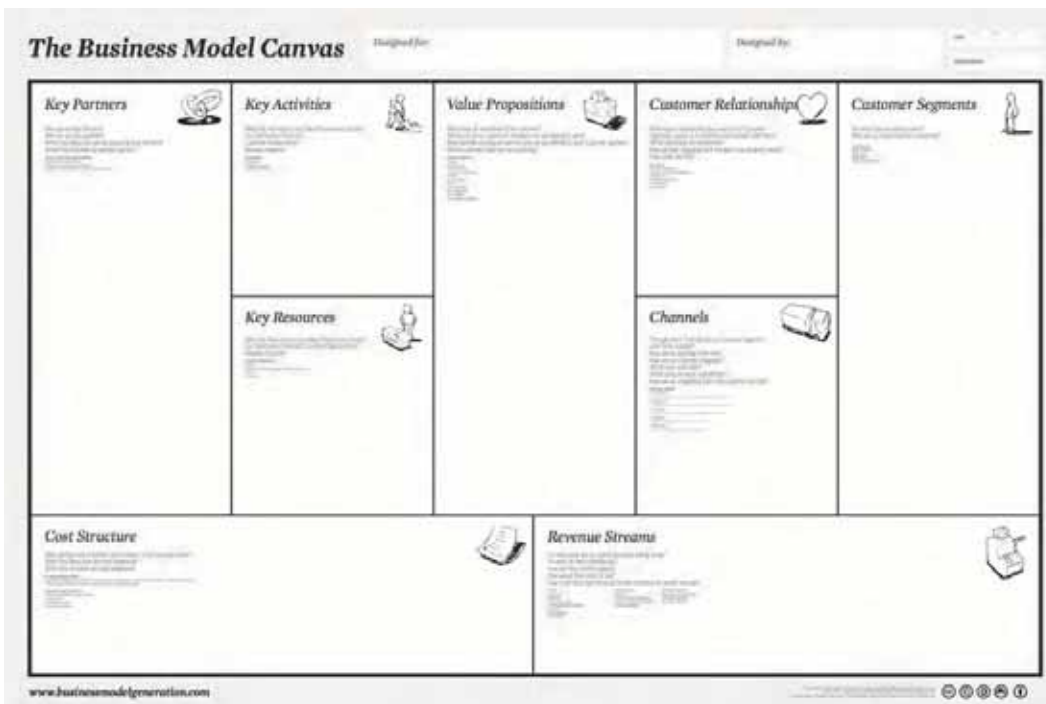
The Business Model Canvas

Designed for:

Designed by:

Key Partners

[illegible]

Key Activities

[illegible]

Value Propositions

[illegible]

Customer Relationships

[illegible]

Customer Segments

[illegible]

Key Resources

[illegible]

Channels

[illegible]

Cost Structure

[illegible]

Revenue Streams

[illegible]

www.businessmodelgeneration.com

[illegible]